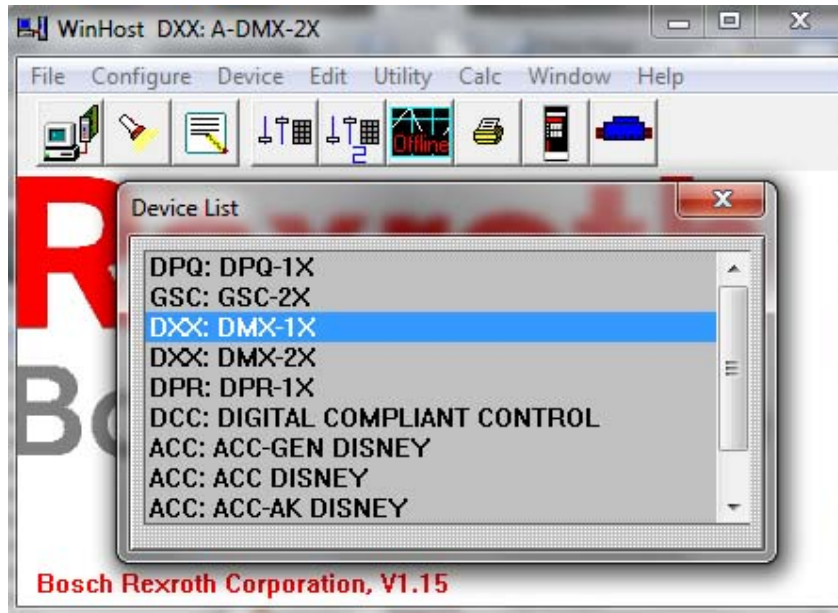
WinHost DXX: A-DMX-2X

File Configure Device Edit Utility Calc Window Help

Offline

Device List

DPQ: DPQ-1X
GSC: GSC-2X
DXX: DMX-1X
DXX: DMX-2X
DPR: DPR-1X
DCC: DIGITAL COMPLIANT CONTROL
ACC: ACC-GEN DISNEY
ACC: ACC DISNEY
ACC: ACC-AK DISNEY

Bosch Rexroth Corporation, V1.15